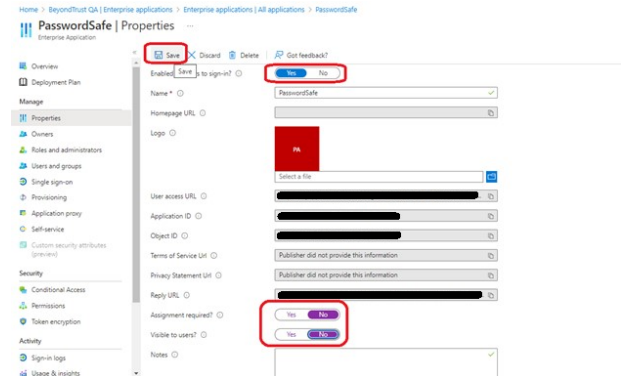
Home > BeyondTrust QA | Enterprise applications > Enterprise applications | All applications > PasswordSafe

PasswordSafe | Properties
Enterprise Application

«

Save Discard Delete Got feedback?

Overview
Deployment Plan

Manage
Properties
Owners
Roles and administrators
Users and groups
Single sign-on
Provisioning
Application proxy
Self-service
Custom security attributes (preview)

Security
Conditional Access
Permissions
Token encryption

Activity
Sign-in logs
Usage & insights

Enabled Save s to sign-in? ⓘ Yes No

Name * ⓘ PasswordSafe

Homepage URL ⓘ

Logo ⓘ PA

Select a file

User access URL ⓘ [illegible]

Application ID ⓘ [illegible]

Object ID ⓘ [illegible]

Terms of Service Url ⓘ Publisher did not provide this information

Privacy Statement Url ⓘ Publisher did not provide this information

Reply URL ⓘ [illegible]

Assignment required? ⓘ Yes No

Visible to users? ⓘ Yes No

Notes ⓘ